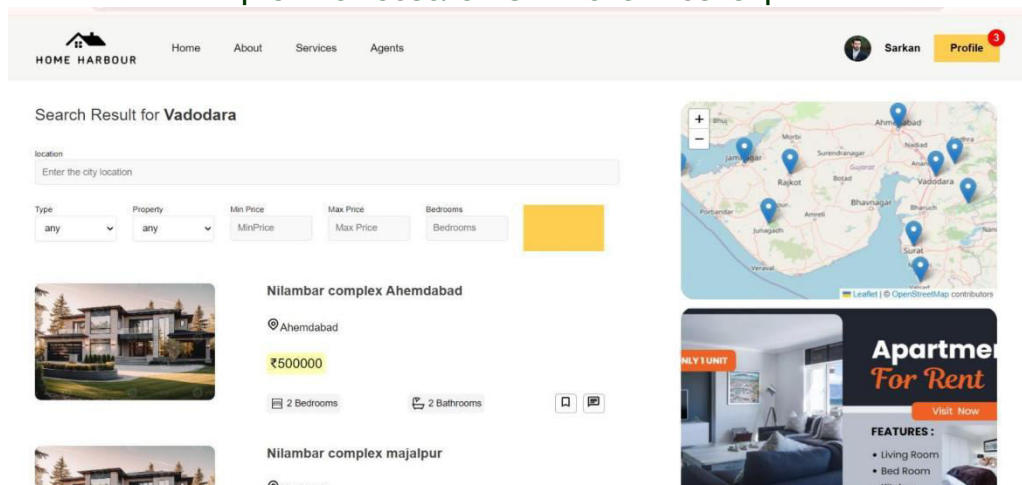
HOME HARBOUR

Home About Services Agents

Sarkan Profile 3

Search Result for **Vadodara**

location

Enter the city location

Type any

Property any

Min Price MinPrice

Max Price Max Price

Bedrooms Bedrooms

Nilambar complex Ahemdabad

Ahemdabad

₹500000

2 Bedrooms 2 Bathrooms

Nilambar complex majalpur

+
−
Ahmedabad
Morbi
Surendranagar
Nadiad
Jamnagar
Rajkot
Botad
Anand
Vadodara
Bhavnagar
Bharuch
Porbandar
Amreli
Junagadh
Surat
Veraval
Leaflet | © OpenStreetMap contributors

NLY 1 UNIT

Apartme

For Rent

Visit Now

FEATURES :

• Living Room

• Bed Room